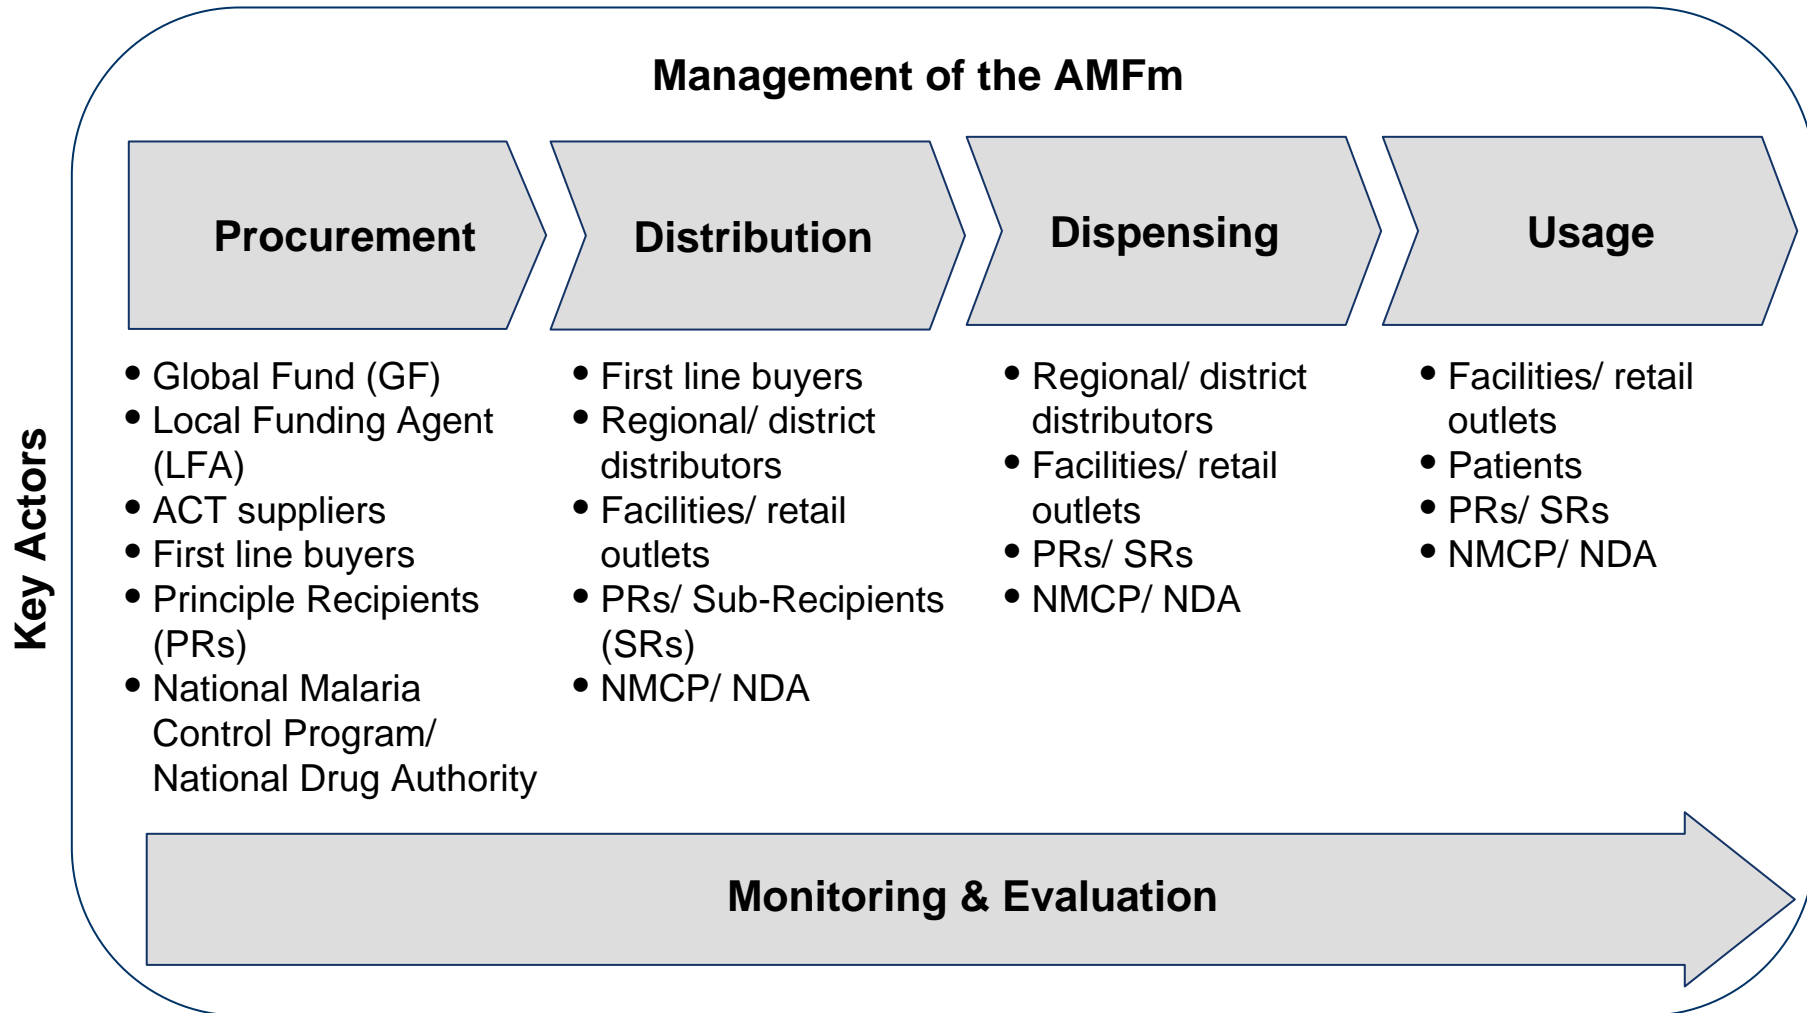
Management of the AMFm

Key Actors

Procurement

- Global Fund (GF)
- Local Funding Agent (LFA)
- ACT suppliers
- First line buyers
- Principle Recipients (PRs)
- National Malaria Control Program/ National Drug Authority

Distribution

- First line buyers
- Regional/ district distributors
- Facilities/ retail outlets
- PRs/ Sub-Recipients (SRs)
- NMCP/ NDA

Dispensing

- Regional/ district distributors
- Facilities/ retail outlets
- PRs/ SRs
- NMCP/ NDA

Usage

- Facilities/ retail outlets
- Patients
- PRs/ SRs
- NMCP/ NDA

Monitoring & Evaluation